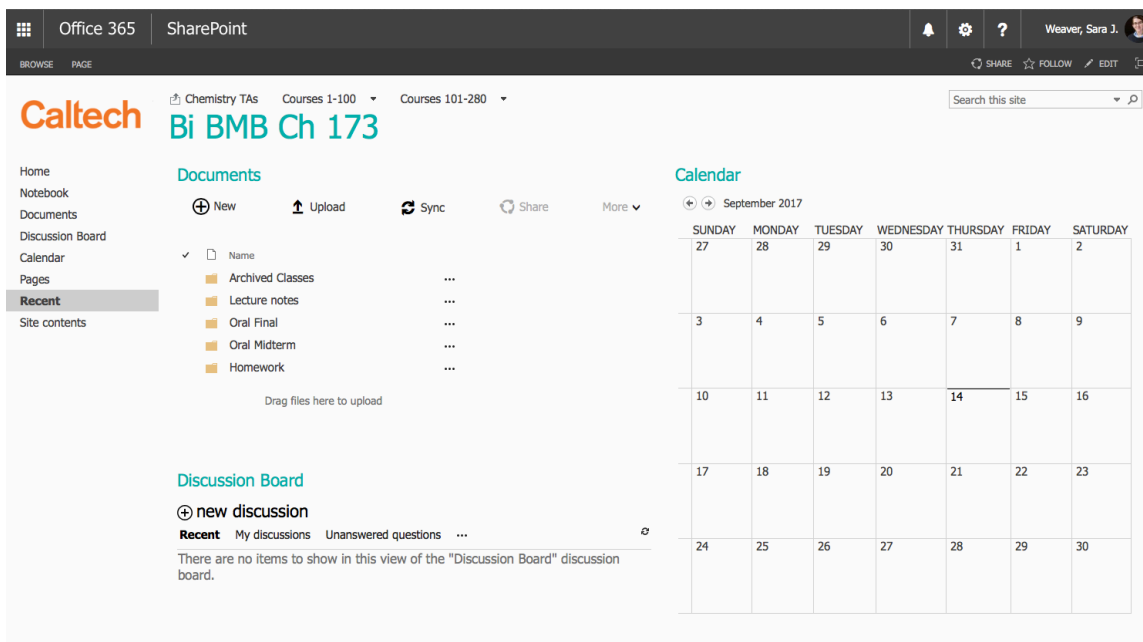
Office 365 SharePoint

Weaver, Sara J.

BROWSE PAGE

SHARE FOLLOW EDIT

Caltech

Chemistry TAs Courses 1-100 Courses 101-280

Bi BMB Ch 173

Search this site

Home
Notebook
Documents
Discussion Board
Calendar
Pages
Recent
Site contents

Documents

New Upload Sync Share More

Name

Archived Classes ...
Lecture notes ...
Oral Final ...
Oral Midterm ...
Homework ...

Drag files here to upload

Discussion Board

new discussion

Recent My discussions Unanswered questions ...

There are no items to show in this view of the "Discussion Board" discussion board.

Calendar

September 2017

| SUNDAY | MONDAY | TUESDAY | WEDNESDAY | THURSDAY | FRIDAY | SATURDAY |
|---|---|---|---|---|---|---|
| 27 | 28 | 29 | 30 | 31 | 1 | 2 |
| 3 | 4 | 5 | 6 | 7 | 8 | 9 |
| 10 | 11 | 12 | 13 | 14 | 15 | 16 |
| 17 | 18 | 19 | 20 | 21 | 22 | 23 |
| 24 | 25 | 26 | 27 | 28 | 29 | 30 |